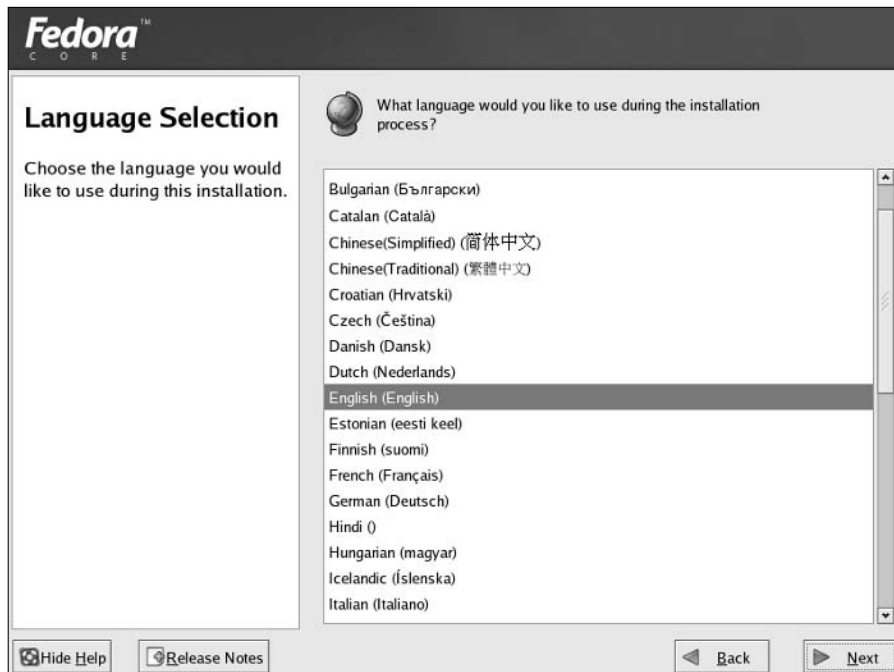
Fedora™
C O R E

Language Selection

Choose the language you would like to use during this installation.

What language would you like to use during the installation process?

Bulgarian (Български)
Catalan (Català)
Chinese(Simplified) (简体中文)
Chinese(Traditional) (繁體中文)
Croatian (Hrvatski)
Czech (Čeština)
Danish (Dansk)
Dutch (Nederlands)
English (English)
Estonian (eesti keel)
Finnish (suomi)
French (Français)
German (Deutsch)
Hindi ()
Hungarian (magyar)
Icelandic (Íslenska)
Italian (Italiano)

Hide Help
Release Notes
Back
Next